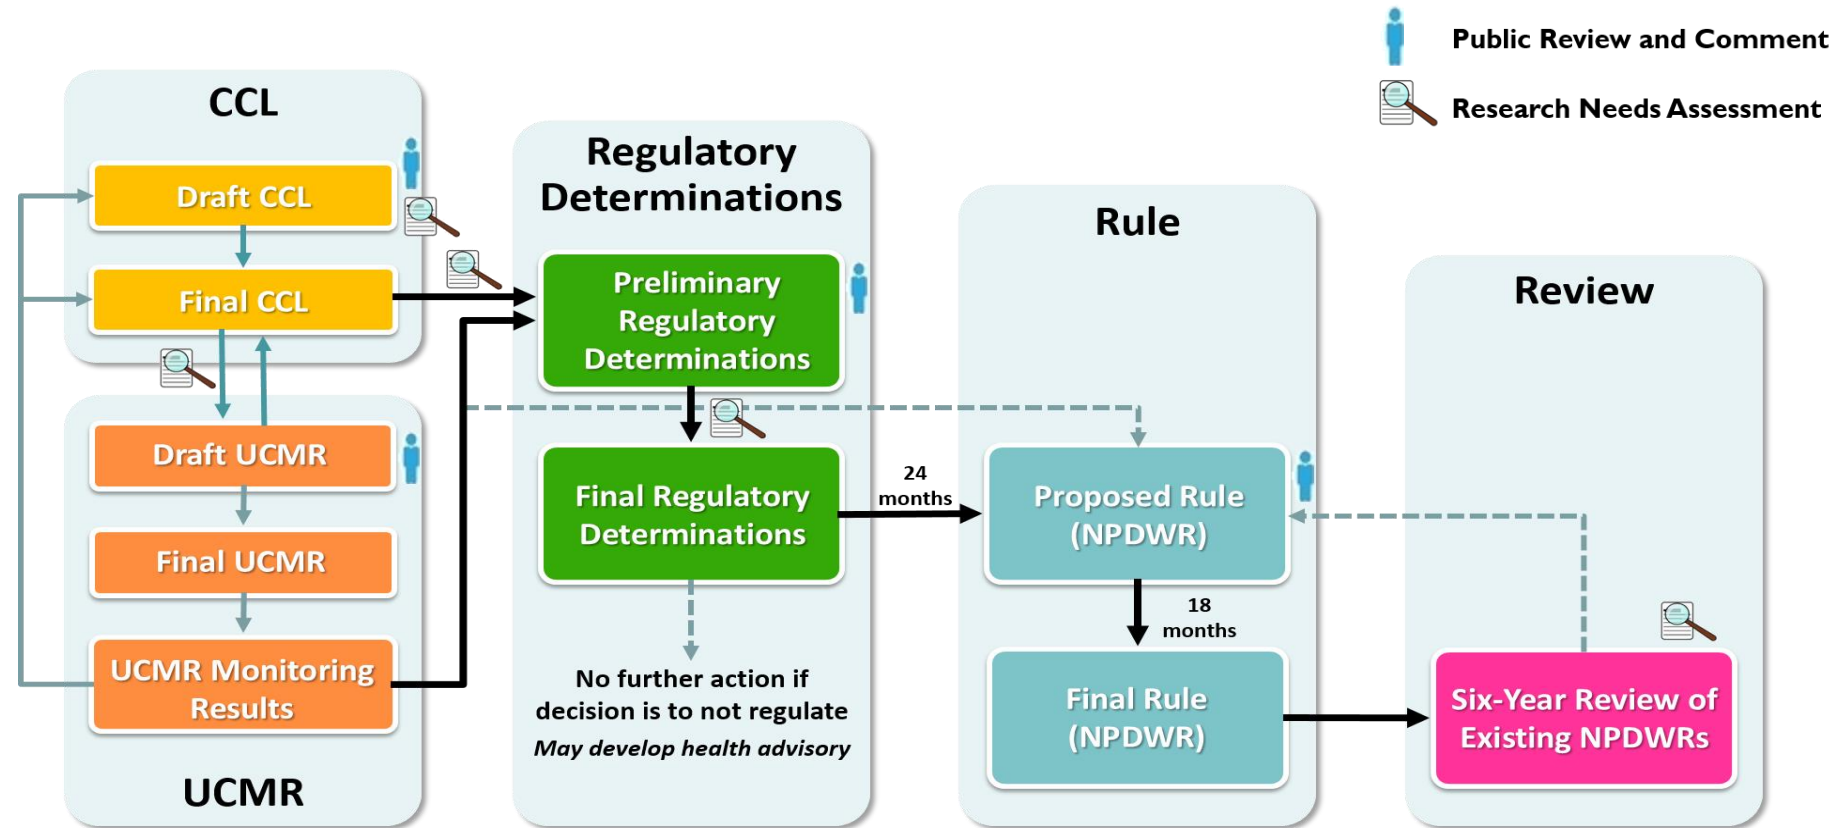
Public Review and Comment

Research Needs Assessment

CCL

Draft CCL

Final CCL

Draft UCMR

Final UCMR

UCMR Monitoring Results

UCMR

Regulatory Determinations

Preliminary Regulatory Determinations

Final Regulatory Determinations

No further action if decision is to not regulate

*May develop health advisory*

24 months

Rule

Proposed Rule (NPDWR)

18 months

Final Rule (NPDWR)

Review

Six-Year Review of Existing NPDWRs